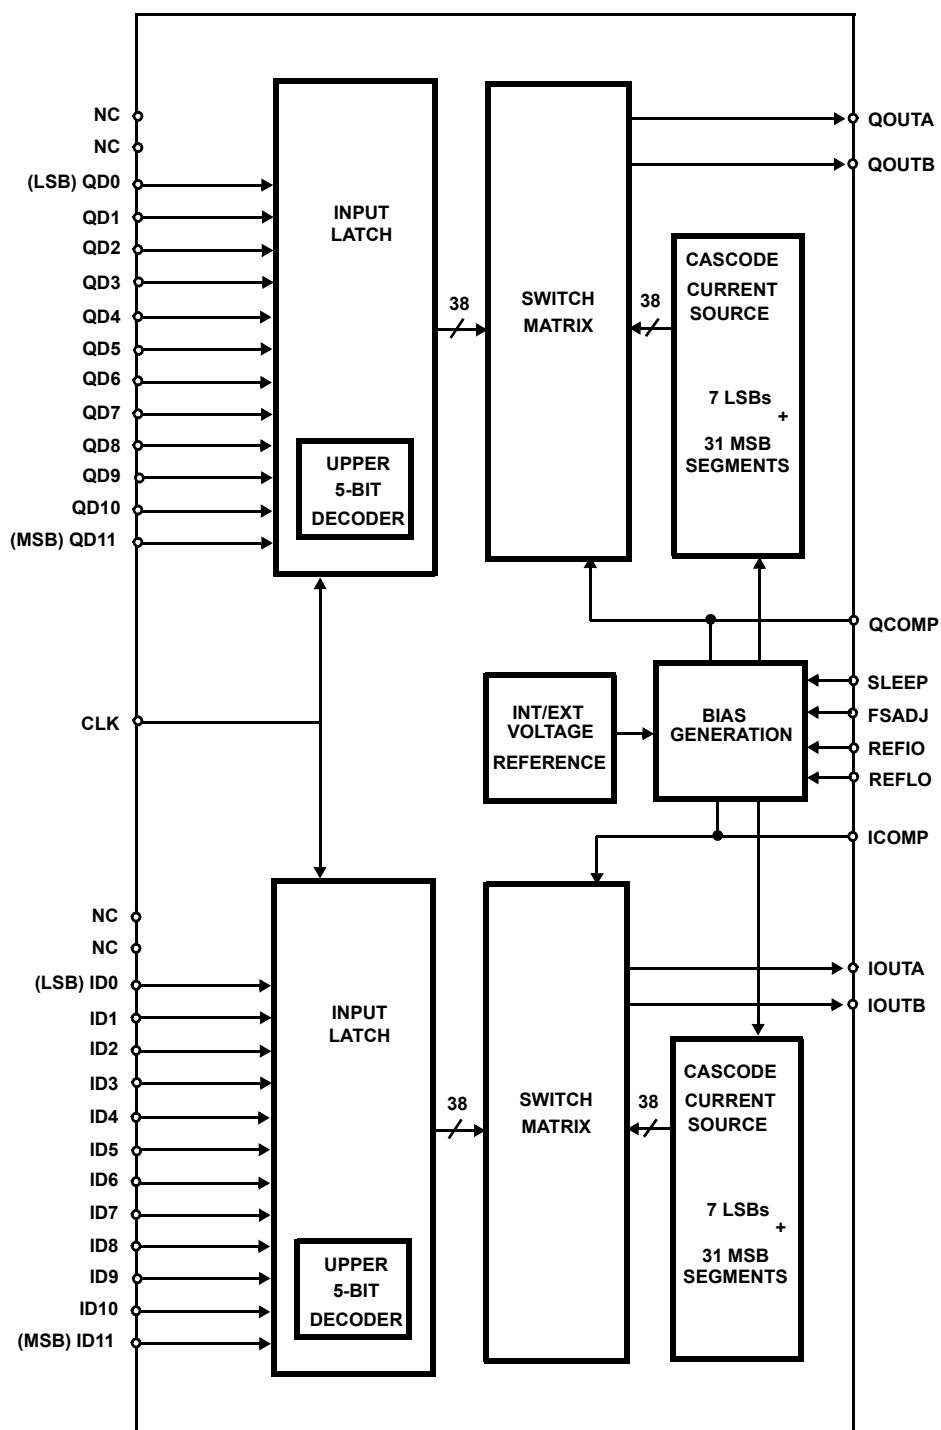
NC
NC
(LSB) QD0
QD1
QD2
QD3
QD4
QD5
QD6
QD7
QD8
QD9
QD10
(MSB) QD11

INPUT LATCH

UPPER 5-BIT DECODER

38

SWITCH MATRIX

38

CASCODE CURRENT SOURCE

7 LSBs + 31 MSB SEGMENTS

QOUTA
QOUTB

QCOMP

CLK

INT/EXT VOLTAGE REFERENCE

BIAS GENERATION

SLEEP
FSADJ
REFIO
REFLO

ICOMP

NC
NC
(LSB) ID0
ID1
ID2
ID3
ID4
ID5
ID6
ID7
ID8
ID9
ID10
(MSB) ID11

INPUT LATCH

UPPER 5-BIT DECODER

38

SWITCH MATRIX

38

IOUTA
IOUTB

CASCODE CURRENT SOURCE

7 LSBs + 31 MSB SEGMENTS